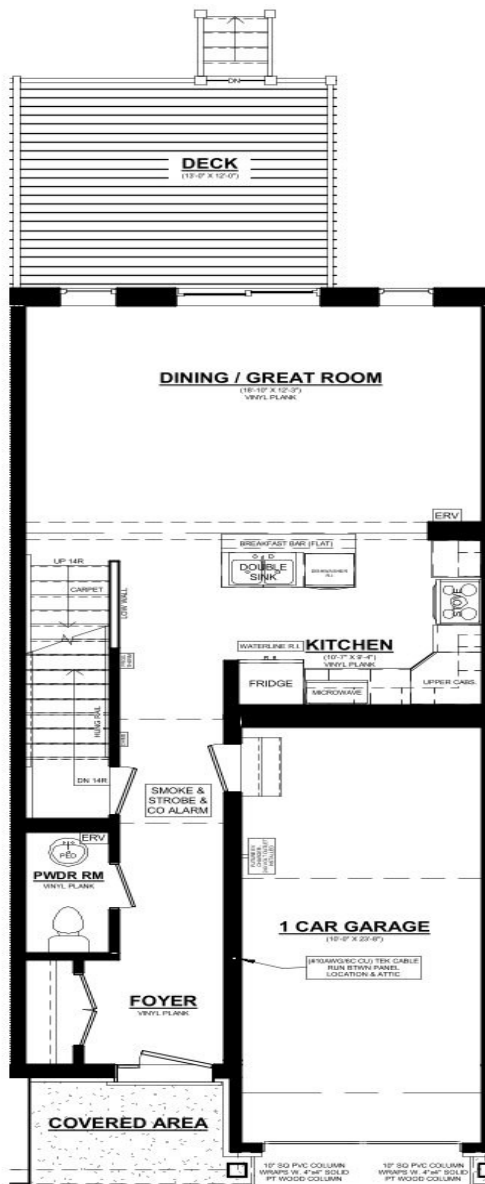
DN

DECK
(13'-0" X 12'-0")

DINING / GREAT ROOM
(16'-10" X 12'-3")
VINYL PLANK

ERV

BREAKFAST BAR (FLAT)

DOUBLE SINK

DISHWASHER R.I.

UP 14R

CARPET

LOW WALL

WATERLINE R.I.

KITCHEN
(10'-7" X 9'-4")
VINYL PLANK

FRIDGE

MICROWAVE

UPPER CABS.

HAND RAIL

DN 14R

SMOKE & STROBE & CO ALARM

ERV

PED

PWDR RM
VINYL PLANK

1 CAR GARAGE
(10'-0" X 23'-8")

(#10AWG/6C CU) TEK CABLE RUN BTWN PANEL LOCATION & ATTIC

FOYER
VINYL PLANK

COVERED AREA

10" SQ PVC COLUMN WRAPS W. 4"x4" SOLID PT WOOD COLUMN

10" SQ PVC COLUMN WRAPS W. 4"x4" SOLID PT WOOD COLUMN